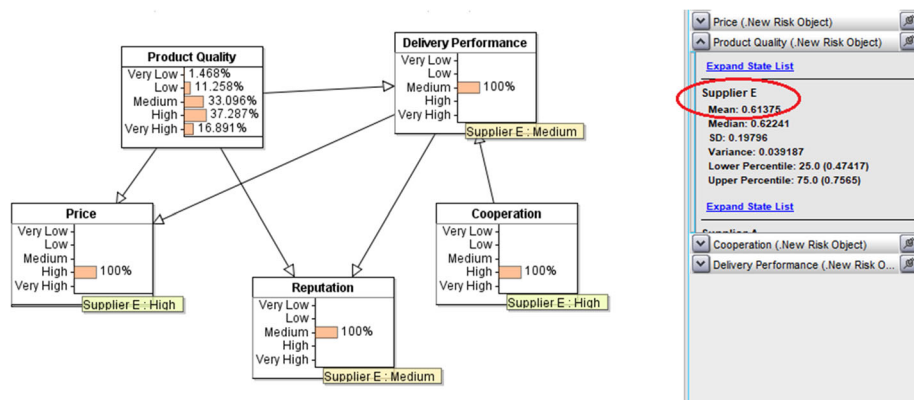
Product Quality
Very Low 1.468%
Low 11.258%
Medium 33.096%
High 37.287%
Very High 16.891%

Delivery Performance
Very Low
Low
Medium 100%
High
Very High
Supplier E : Medium

Price
Very Low
Low
Medium
High 100%
Very High
Supplier E : High

Reputation
Very Low
Low
Medium 100%
High
Very High
Supplier E : Medium

Cooperation
Very Low
Low
Medium
High 100%
Very High
Supplier E : High

Price (.New Risk Object)
Product Quality (.New Risk Object)
Expand State List
Supplier E
Mean: 0.61375
Median: 0.62241
SD: 0.19796
Variance: 0.039187
Lower Percentile: 25.0 (0.47417)
Upper Percentile: 75.0 (0.7565)
Expand State List
Supplier A
Cooperation (.New Risk Object)
Delivery Performance (.New Risk O...